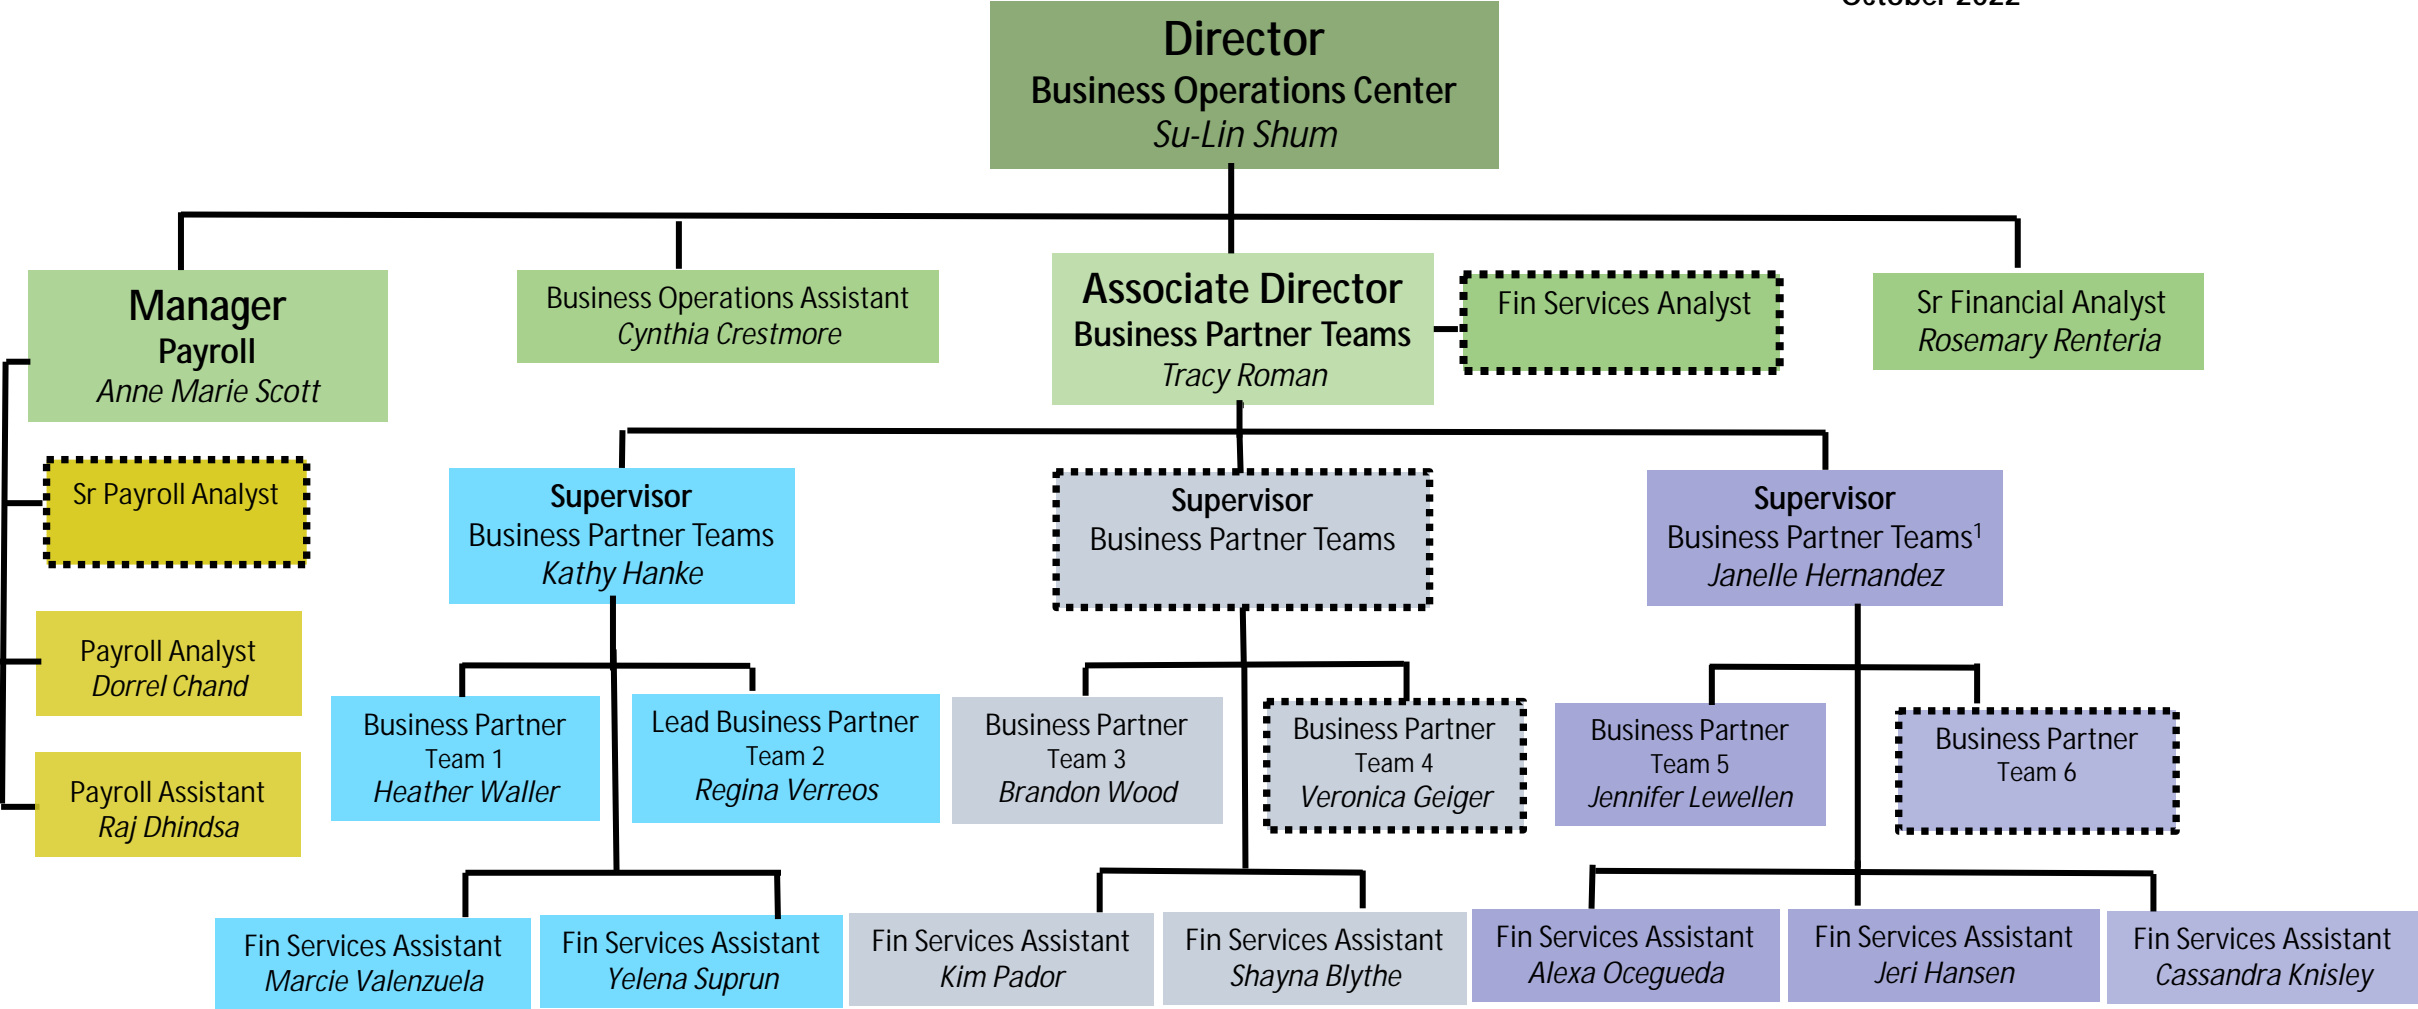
October 2022

Director
Business Operations Center
Su-Lin Shum

Manager
Payroll
Anne Marie Scott

Business Operations Assistant
Cynthia Crestmore

Associate Director
Business Partner Teams
Tracy Roman

Fin Services Analyst

Sr Financial Analyst
Rosemary Renteria

Sr Payroll Analyst

Payroll Analyst
Dorrel Chand

Payroll Assistant
Raj Dhindsa

Supervisor
Business Partner Teams
Kathy Hanke

Supervisor
Business Partner Teams

Supervisor
Business Partner Teams$^1$
Janelle Hernandez

Business Partner
Team 1
Heather Waller

Lead Business Partner
Team 2
Regina Verreos

Business Partner
Team 3
Brandon Wood

Business Partner
Team 4
Veronica Geiger

Business Partner
Team 5
Jennifer Lewellen

Business Partner
Team 6

Fin Services Assistant
Marcie Valenzuela

Fin Services Assistant
Yelena Suprun

Fin Services Assistant
Kim Pador

Fin Services Assistant
Shayna Blythe

Fin Services Assistant
Alexa Ocegueda

Fin Services Assistant
Jeri Hansen

Fin Services Assistant
Cassandra Knisley